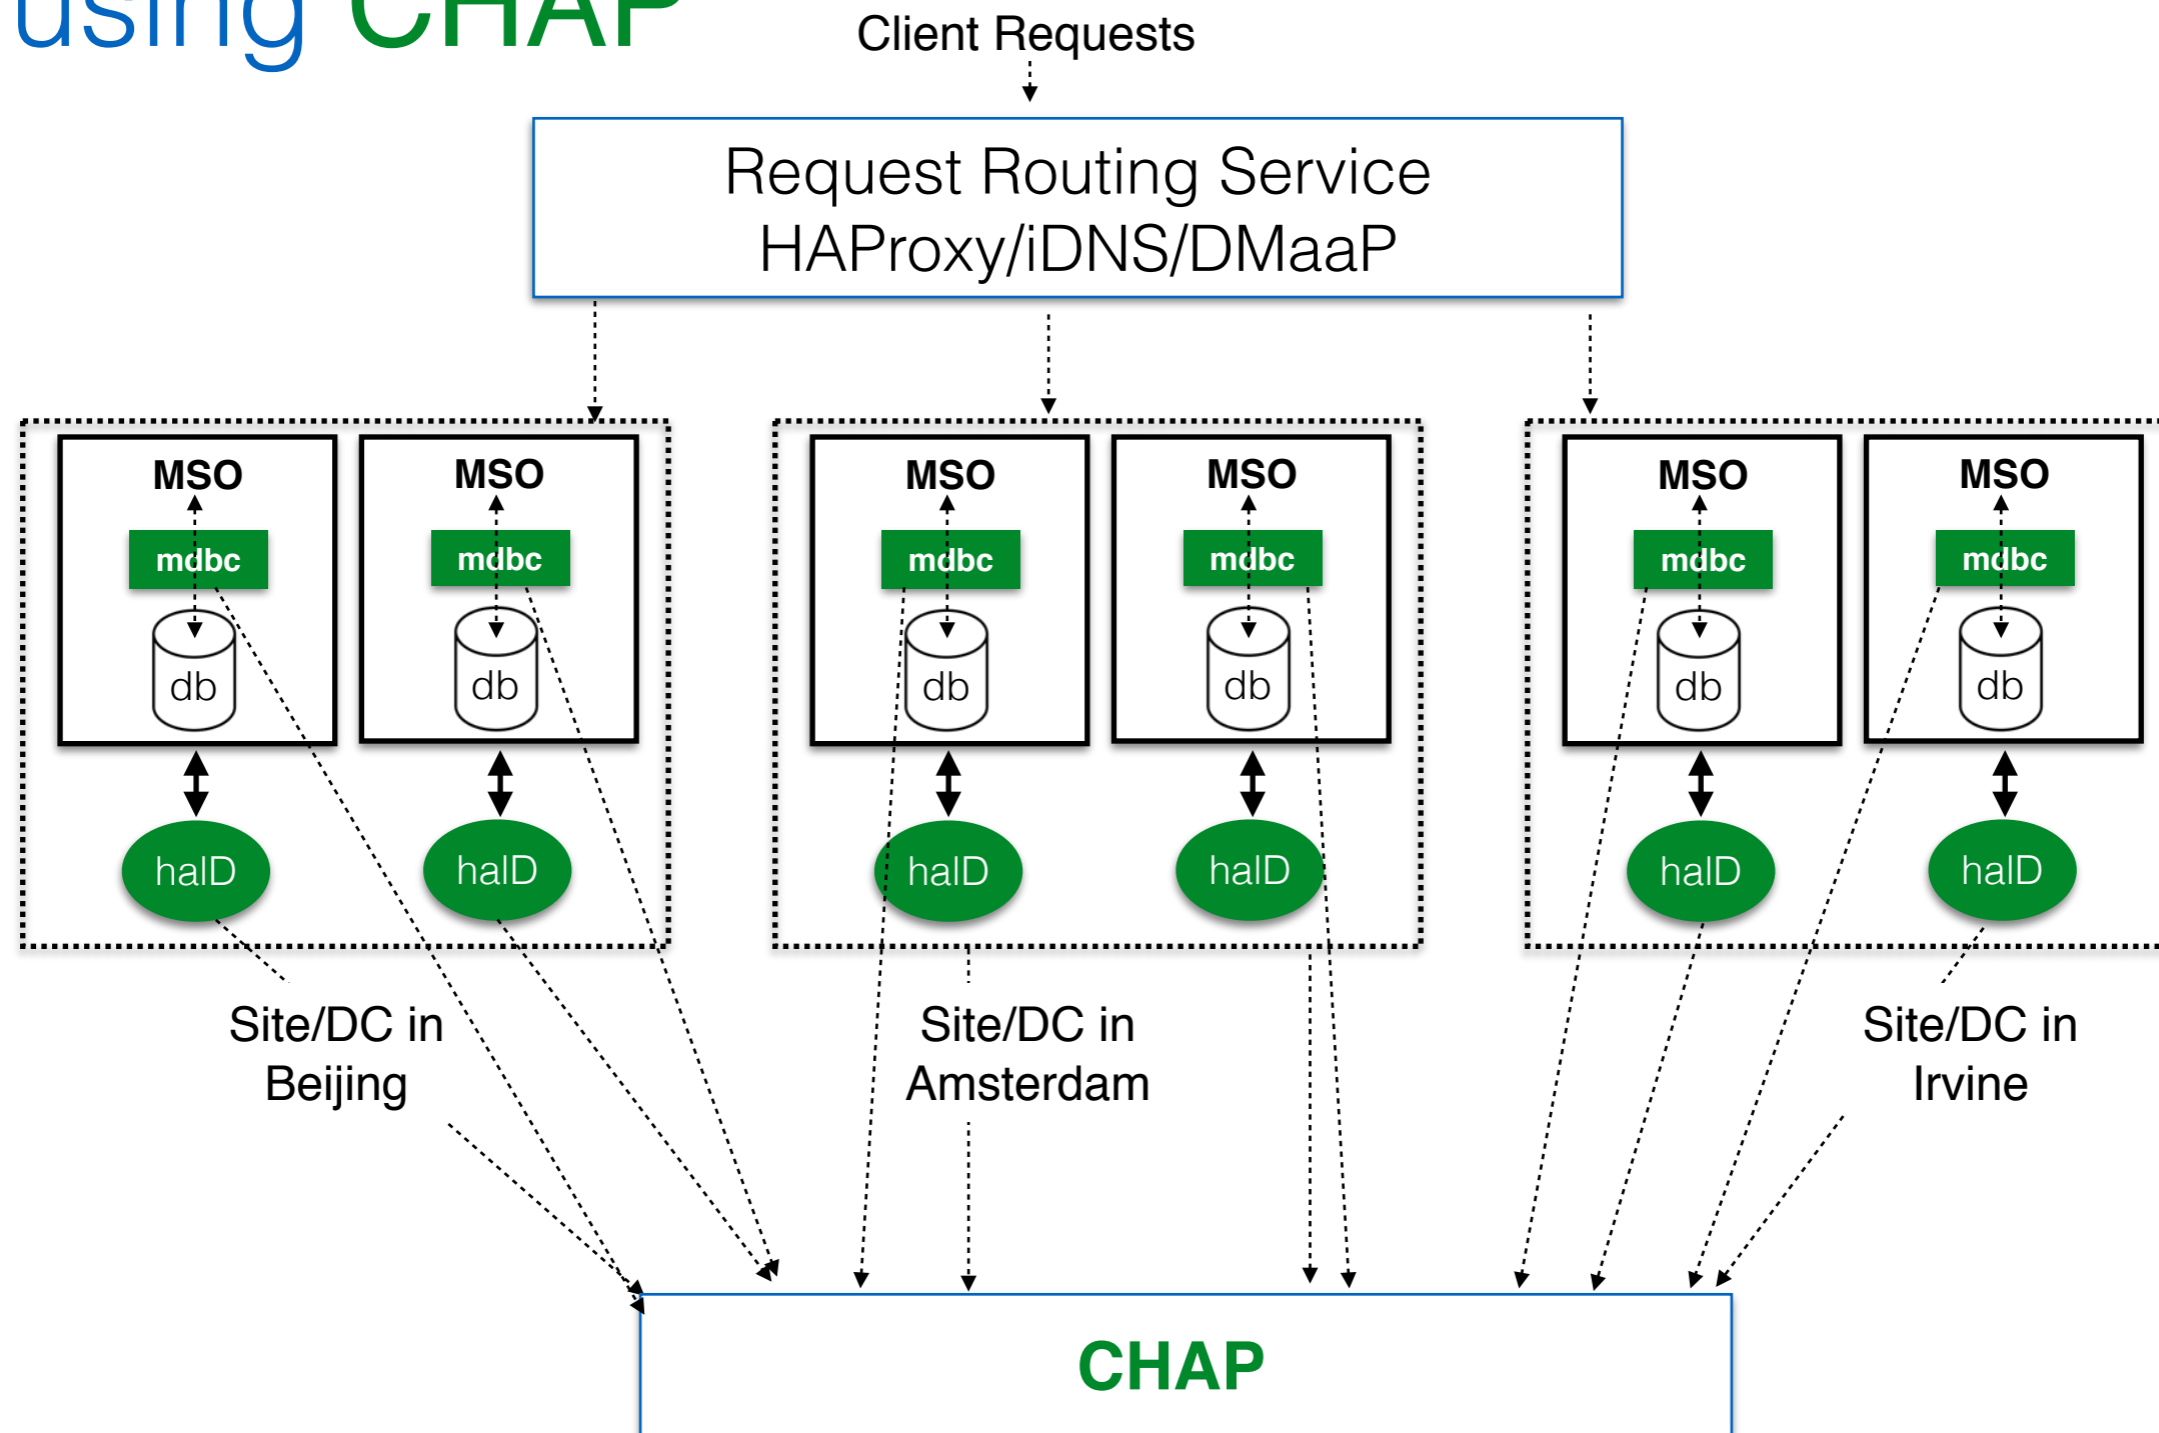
using CHAP

Client Requests

Request Routing Service
HAProxy/iDNS/DMaaP

MSO
mdbc
db
halD

MSO
mdbc
db
halD

Site/DC in Beijing

MSO
mdbc
db
halD

MSO
mdbc
db
halD

Site/DC in Amsterdam

MSO
mdbc
db
halD

MSO
mdbc
db
halD

Site/DC in Irvine

CHAP